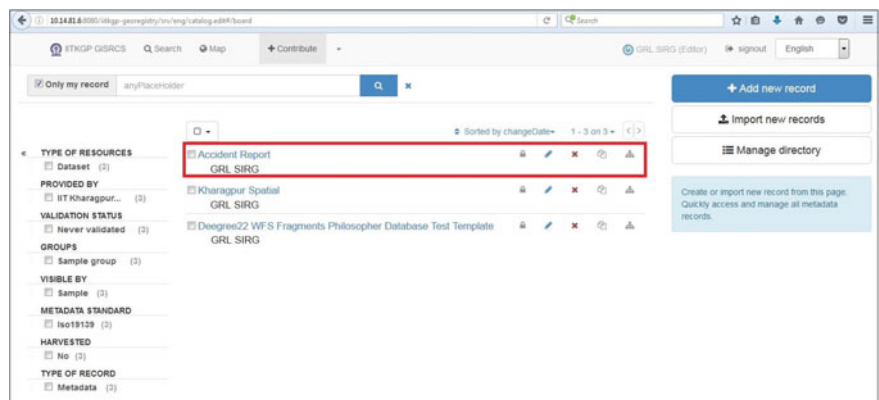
10.14.81.6:8080/iitkgp-georegistry/srv/eng/catalog.edit#/board

Search

IITKGP GISRCS  Q Search  Map  + Contribute

GRL SIRG (Editor)  signout  English

Only my record  anyPlaceHolder

+ Add new record

Import new records

Manage directory

Create or import new record from this page. Quickly access and manage all metadata records.

Sorted by changeDate  1 - 3 on 3

TYPE OF RESOURCES
Dataset (3)
PROVIDED BY
IIT Kharagpur... (3)
VALIDATION STATUS
Never validated (3)
GROUPS
Sample group (3)
VISIBLE BY
Sample (3)
METADATA STANDARD
Iso19139 (3)
HARVESTED
No (3)
TYPE OF RECORD
Metadata (3)

Accident Report
GRL SIRG

Kharagpur Spatial
GRL SIRG

Deegree22 WFS Fragments Philosopher Database Test Template
GRL SIRG